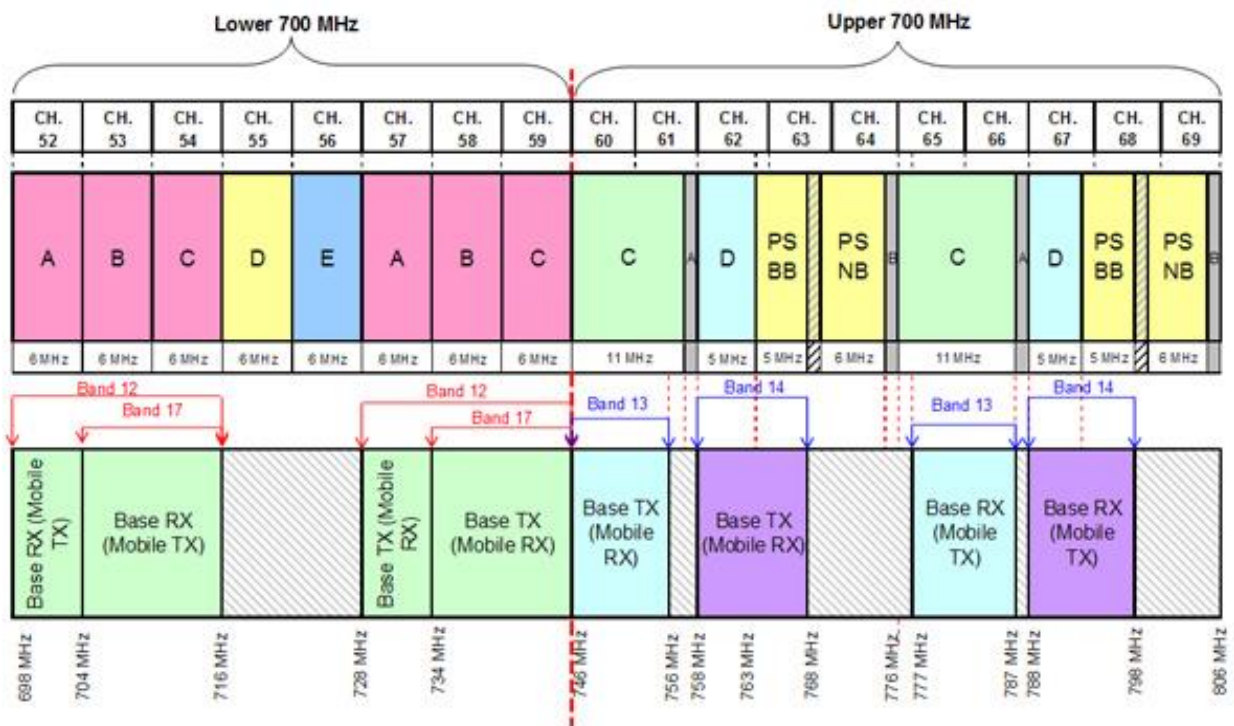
Lower 700 MHz

Upper 700 MHz

CH. 52
CH. 53
CH. 54
CH. 55
CH. 56
CH. 57
CH. 58
CH. 59
CH. 60
CH. 61
CH. 62
CH. 63
CH. 64
CH. 65
CH. 66
CH. 67
CH. 68
CH. 69

A
B
C
D
E
A
B
C
C
A
D
PS BB
PS NB
B
C
A
D
PS BB
PS NB
B

6 MHz
6 MHz
6 MHz
6 MHz
6 MHz
6 MHz
6 MHz
6 MHz
11 MHz
5 MHz
5 MHz
6 MHz
11 MHz
5 MHz
5 MHz
6 MHz

Band 12
Band 17
Band 12
Band 17
Band 13
Band 14
Band 13
Band 14

Base RX (Mobile TX)
Base RX (Mobile TX)
Base TX (Mobile RX)
Base TX (Mobile RX)
Base TX (Mobile RX)
Base TX (Mobile RX)
Base RX (Mobile TX)
Base RX (Mobile TX)

698 MHz
704 MHz
716 MHz
728 MHz
734 MHz
746 MHz
756 MHz
758 MHz
763 MHz
768 MHz
776 MHz
777 MHz
787 MHz
788 MHz
798 MHz
806 MHz